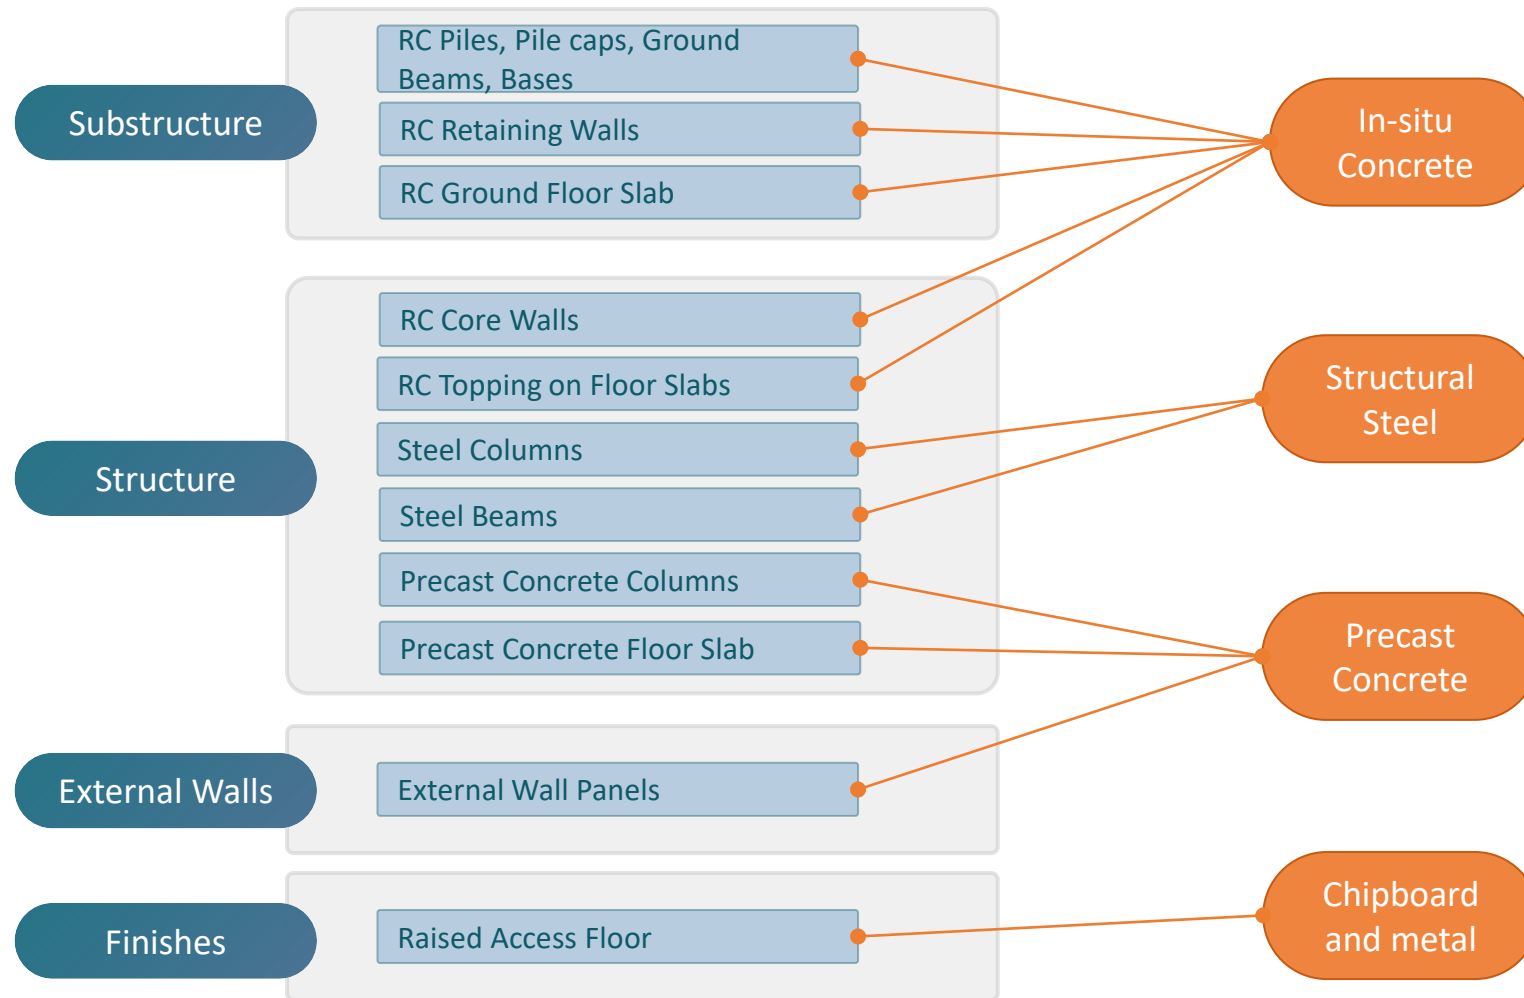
Substructure

RC Piles, Pile caps, Ground Beams, Bases

RC Retaining Walls

RC Ground Floor Slab

Structure

RC Core Walls

RC Topping on Floor Slabs

Steel Columns

Steel Beams

Precast Concrete Columns

Precast Concrete Floor Slab

External Walls

External Wall Panels

Finishes

Raised Access Floor

In-situ Concrete

Structural Steel

Precast Concrete

Chipboard and metal